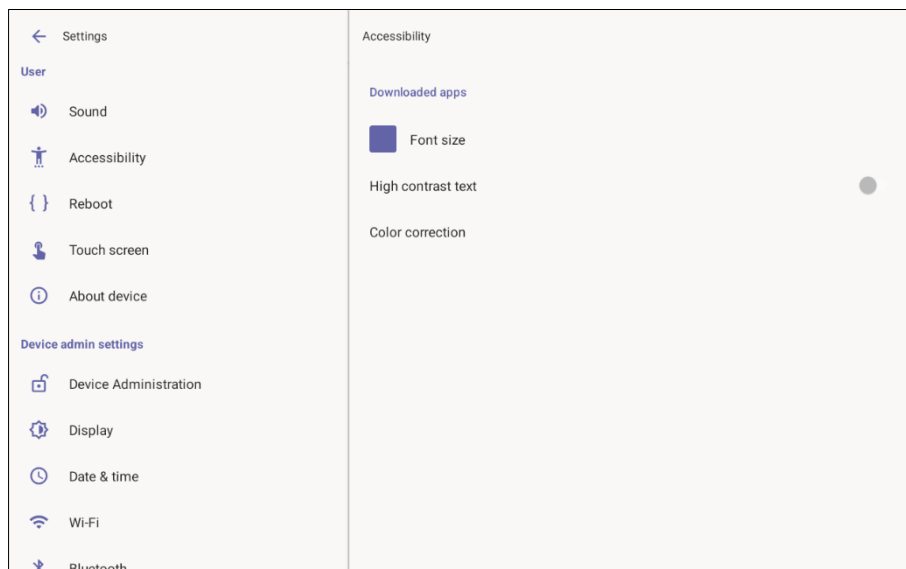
Settings

User

Sound

Accessibility

Reboot

Touch screen

About device

Device admin settings

Device Administration

Display

Date & time

Wi-Fi

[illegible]

Accessibility

Downloaded apps

Font size

High contrast text

Color correction